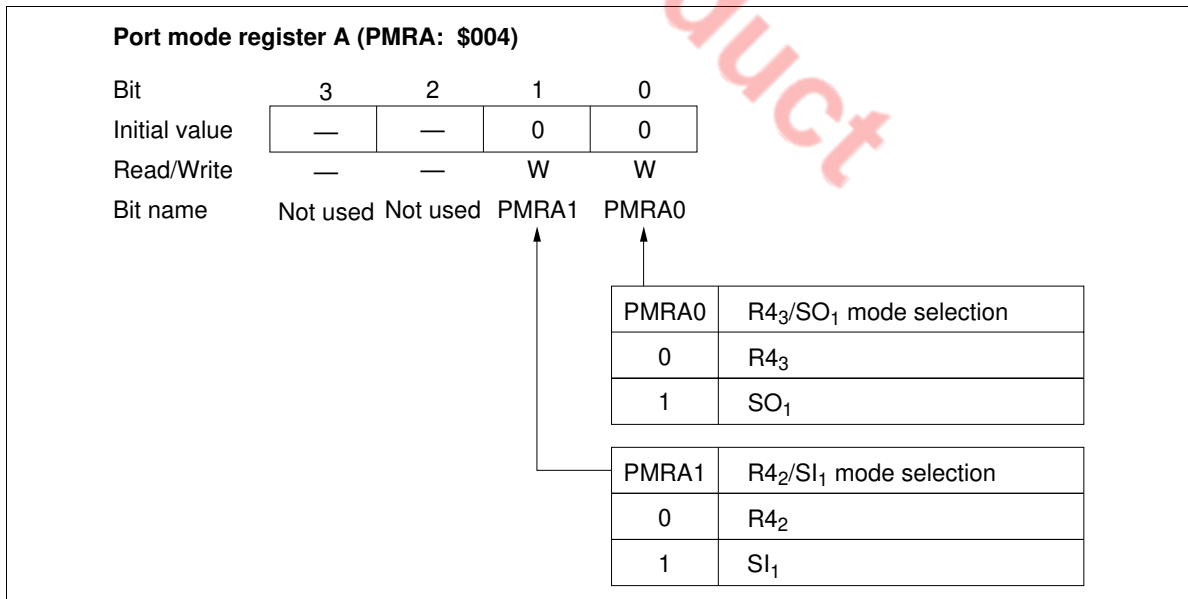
**Port mode register A (PMRA: \$004)**

| Bit | 3 | 2 | 1 | 0 |
|---|---|---|---|---|
| Initial value | — | — | 0 | 0 |
| Read/Write | — | — | W | W |
| Bit name | Not used | Not used | PMRA1 | PMRA0 |

| PMRA0 | $R4_3/SO_1$ mode selection |
|---|---|
| 0 | $R4_3$ |
| 1 | $SO_1$ |

| PMRA1 | $R4_2/SI_1$ mode selection |
|---|---|
| 0 | $R4_2$ |
| 1 | $SI_1$ |

duct